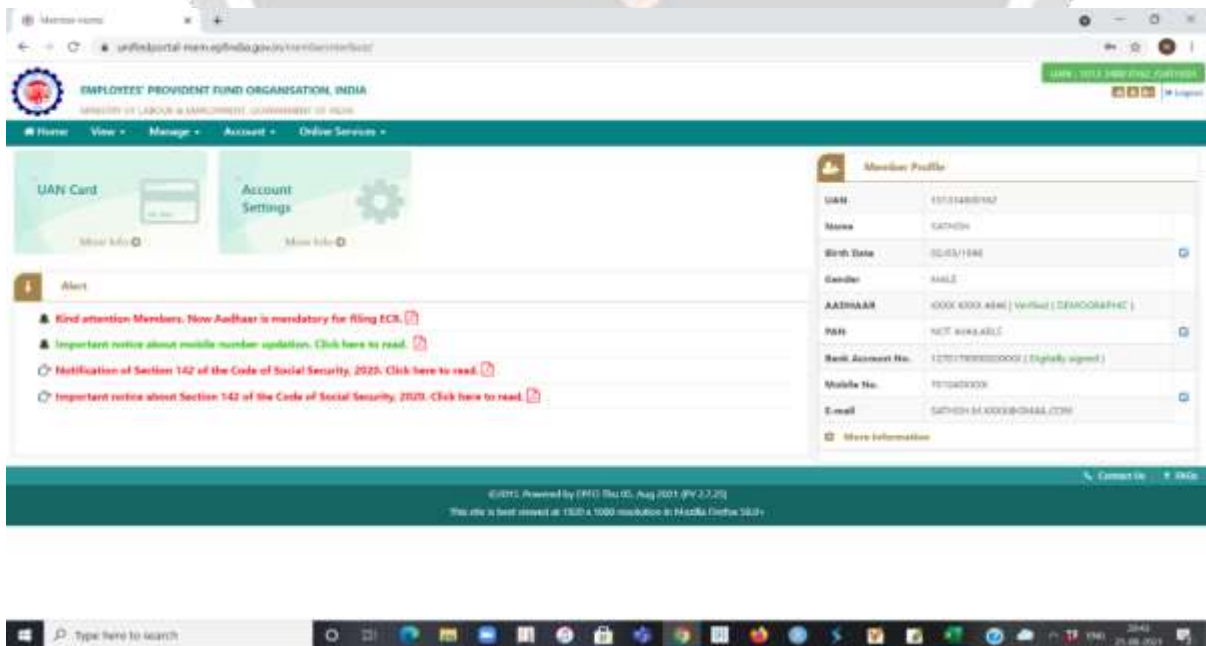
Member Home

unifiedportal-mem.epfindia.gov.in/memberinterface/

EMPLOYEES' PROVIDENT FUND ORGANISATION, INDIA
MINISTRY OF LABOUR & EMPLOYMENT, GOVERNMENT OF INDIA

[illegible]

Logout

Home View ▾ Manage ▾ Account ▾ Online Services ▾

UAN Card
More Info

Account Settings
More Info

Alert

Kind attention Members. Now Aadhaar is mandatory for filing ECR.

Important notice about mobile number updation. Click here to read.

Notification of Section 142 of the Code of Social Security, 2020. Click here to read.

Important notice about Section 142 of the Code of Social Security, 2020. Click here to read.

Member Profile

| | |
|---|---|
| UAN | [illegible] |
| Name | SATHISH |
| Birth Date | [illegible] |
| Gender | MALE |
| AADHAAR | XXXX XXXX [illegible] (Verified) (DEMOGRAPHIC) |
| PAN | NOT AVAILABLE |
| Bank Account No. | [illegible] (Digitally signed) |
| Mobile No. | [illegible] |
| E-mail | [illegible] |

More Information

Contact Us FAQs

©2015. Powered by EPFO Thu 05, Aug 2021 (PV 2.7.25)
This site is best viewed at 1920 x 1080 resolution in Mozilla Firefox 58.0+

Type here to search

ENG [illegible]